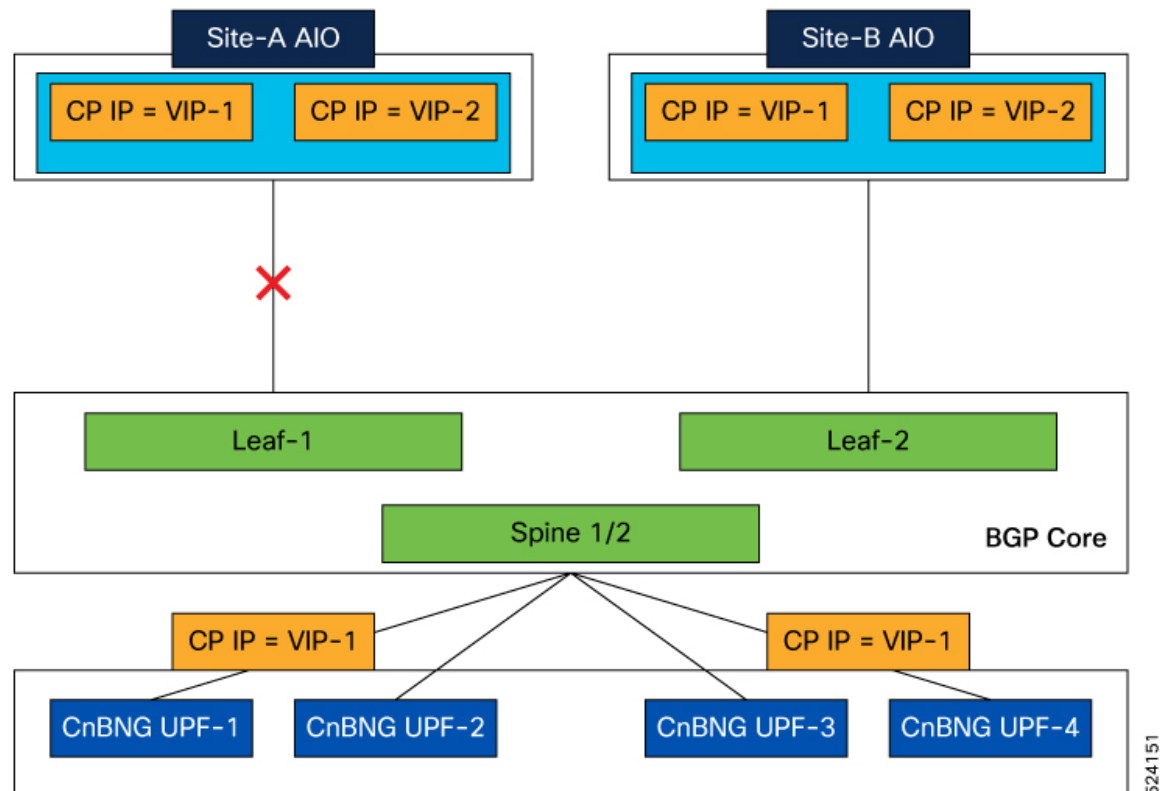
Site-A AIO

CP IP = VIP-1

CP IP = VIP-2

Site-B AIO

CP IP = VIP-1

CP IP = VIP-2

Leaf-1

Leaf-2

Spine 1/2

BGP Core

CP IP = VIP-1

CP IP = VIP-1

CnBNG UPF-1

CnBNG UPF-2

CnBNG UPF-3

CnBNG UPF-4

524151